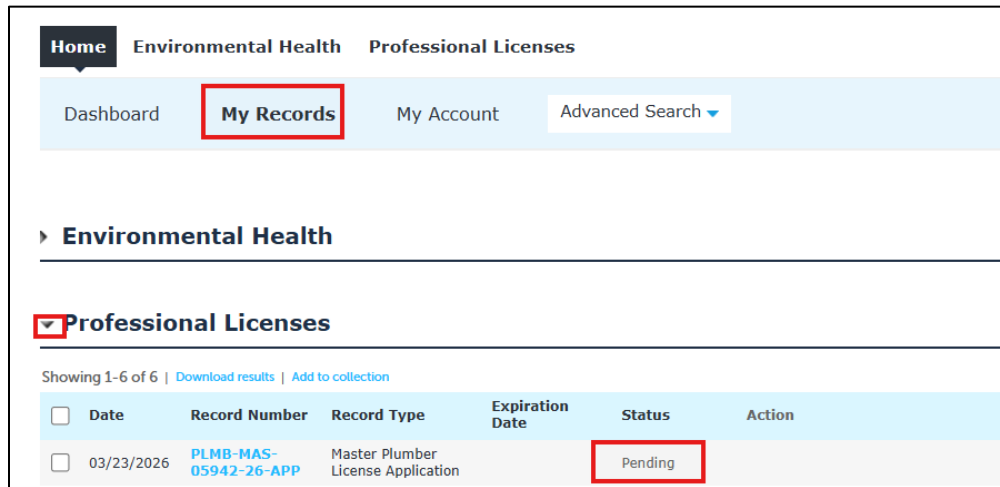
Home Environmental Health Professional Licenses

Dashboard My Records My Account Advanced Search

Environmental Health

Professional Licenses

Showing 1-6 of 6 | Download results | Add to collection

| | Date | Record Number | Record Type | Expiration Date | Status | Action |
|---|---|---|---|---|---|---|
| | 03/23/2026 | PLMB-MAS-05942-26-APP | Master Plumber License Application | | Pending | |